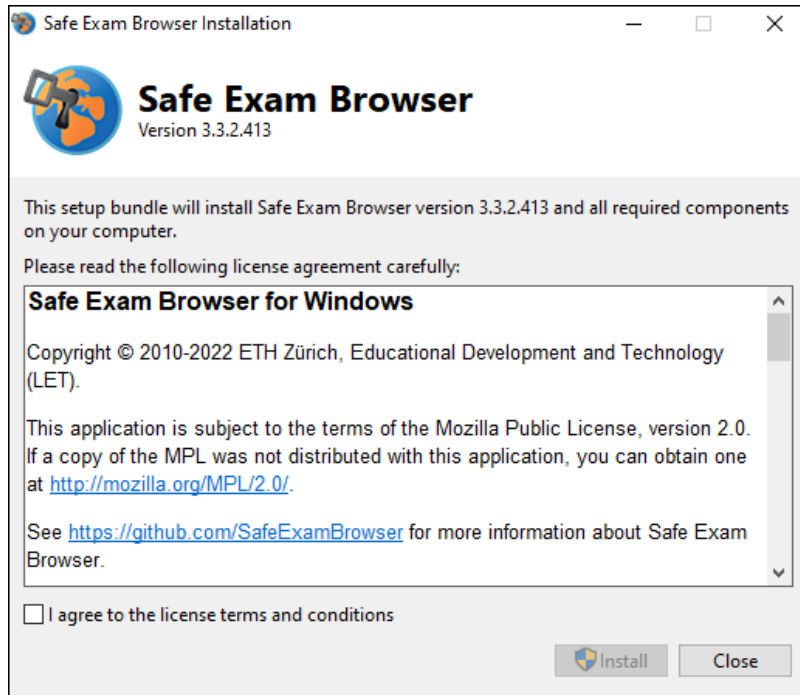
Safe Exam Browser Installation

Safe Exam Browser
Version 3.3.2.413

This setup bundle will install Safe Exam Browser version 3.3.2.413 and all required components on your computer.

Please read the following license agreement carefully:

Safe Exam Browser for Windows

Copyright © 2010-2022 ETH Zürich, Educational Development and Technology (LET).

This application is subject to the terms of the Mozilla Public License, version 2.0. If a copy of the MPL was not distributed with this application, you can obtain one at http://mozilla.org/MPL/2.0/.

See https://github.com/SafeExamBrowser for more information about Safe Exam Browser.

I agree to the license terms and conditions

Install
Close